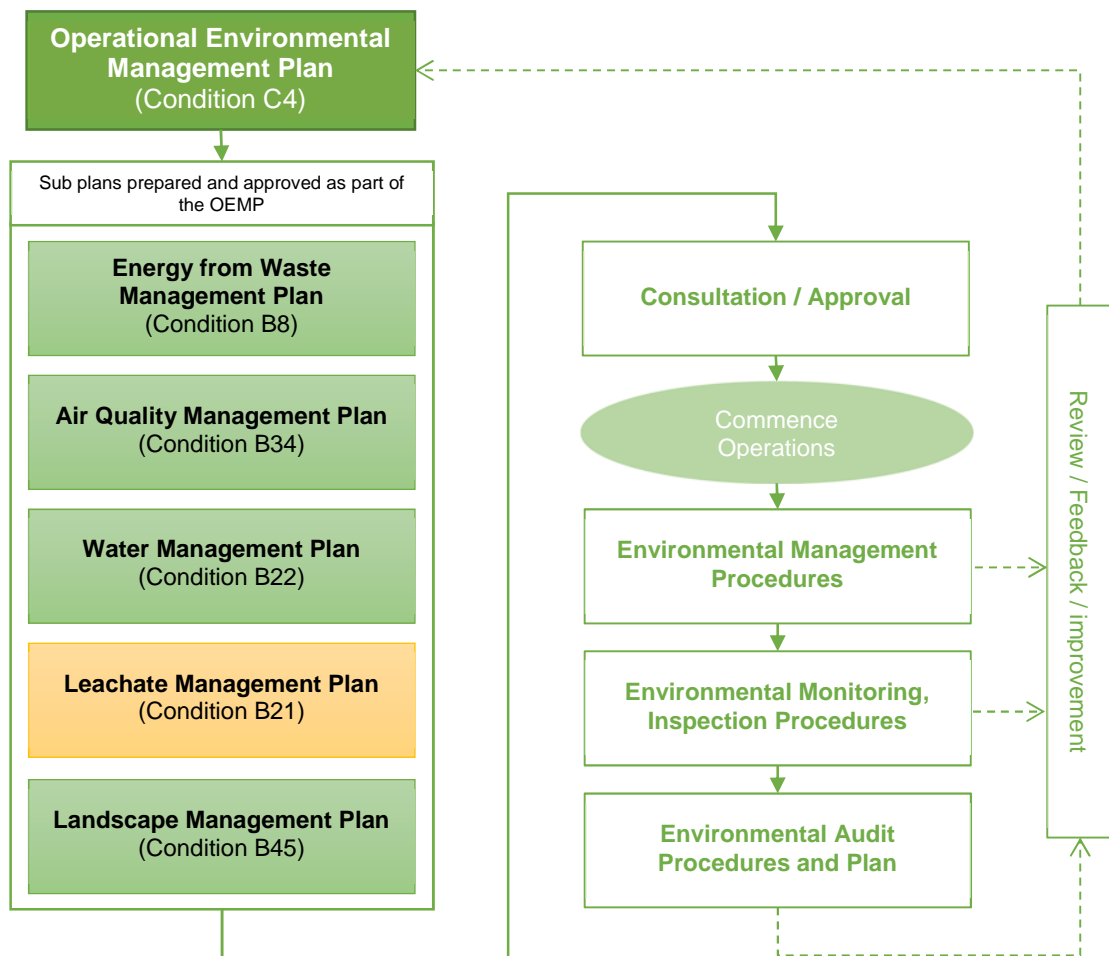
Operational Environmental Management Plan
(Condition C4)

Sub plans prepared and approved as part of the OEMP

Energy from Waste Management Plan
(Condition B8)

Air Quality Management Plan
(Condition B34)

Water Management Plan
(Condition B22)

Leachate Management Plan
(Condition B21)

Landscape Management Plan
(Condition B45)

Consultation / Approval

Commence Operations

Environmental Management Procedures

Environmental Monitoring, Inspection Procedures

Environmental Audit Procedures and Plan

Review / Feedback / improvement